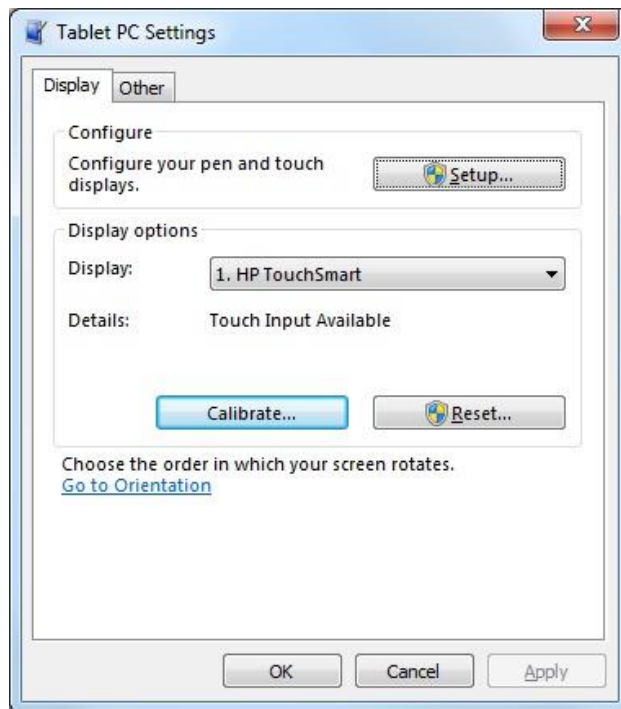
Tablet PC Settings

Display Other

Configure

Configure your pen and touch displays.

Setup...

Display options

Display: 1. HP TouchSmart

Details: Touch Input Available

Calibrate...

Reset...

Choose the order in which your screen rotates.

Go to Orientation

OK Cancel Apply